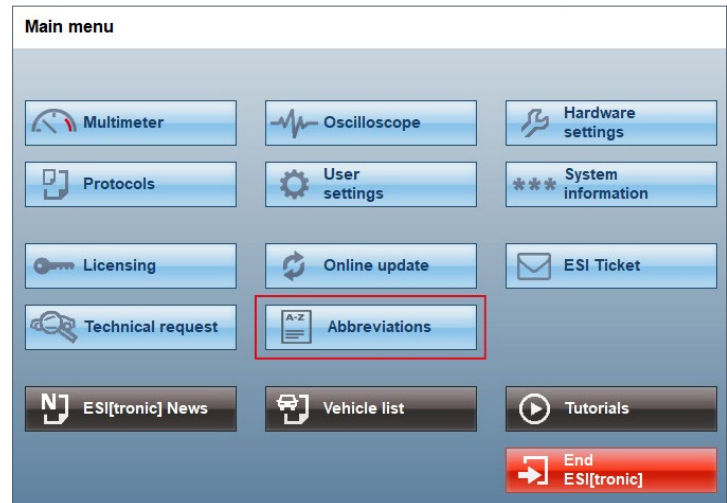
Main menu

Multimeter

Oscilloscope

Hardware settings

Protocols

User settings

System information

Licensing

Online update

ESI Ticket

Technical request

A-Z

Abbreviations

ESI[tronic] News

Vehicle list

Tutorials

End ESI[tronic]